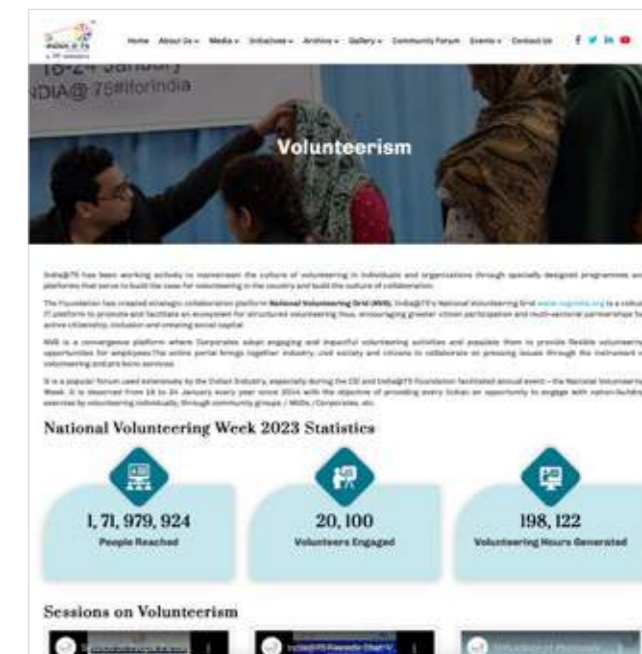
INDIA@75

Home About Us Media Initiatives Archive Gallery Community Forum Events Contact Us

16-24 January
INDIA@75 #forIndia

Volunteerism

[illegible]

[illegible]

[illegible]

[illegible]

National Volunteering Week 2023 Statistics

1, 71, 979, 924
People Reached

20, 100
Volunteers Engaged

198, 122
Volunteering Hours Generated

Sessions on Volunteerism